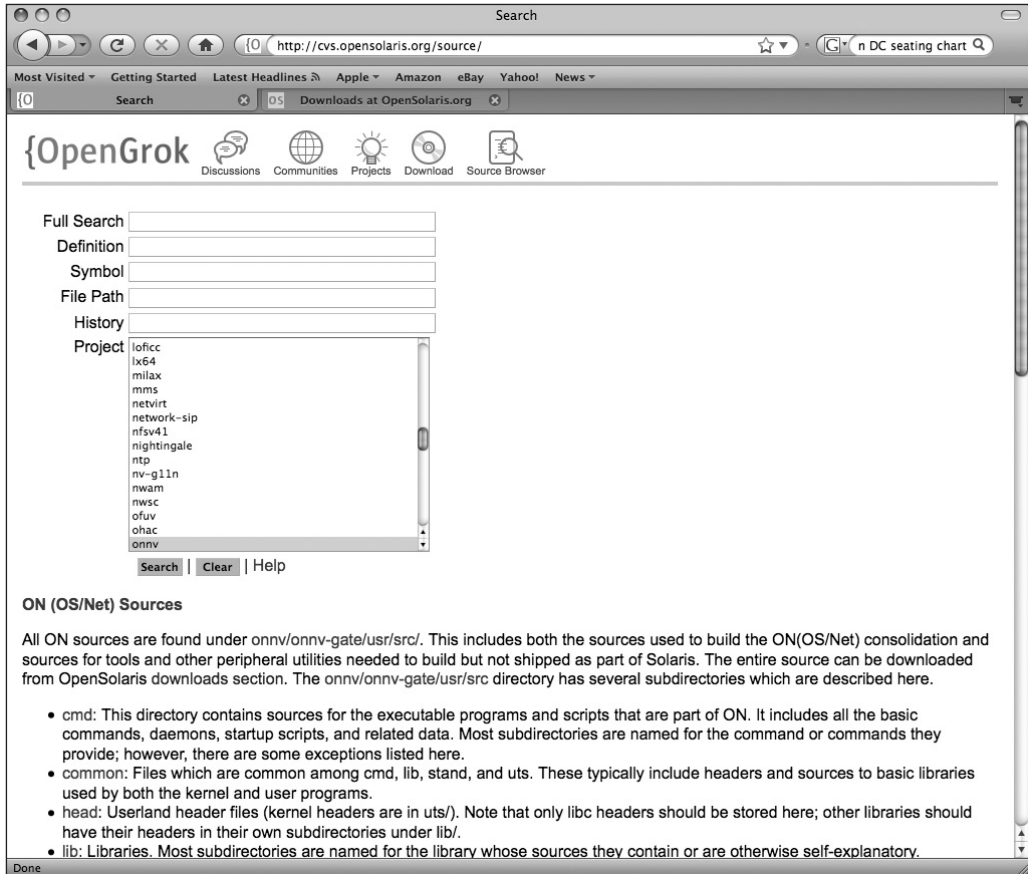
Search

{O http://cvs.opensolaris.org/source/

n DC seating chart

Most Visited Getting Started Latest Headlines Apple Amazon eBay Yahoo! News

{O Search

OS Downloads at OpenSolaris.org

{OpenGrok

Discussions Communities Projects Download Source Browser

Full Search

Definition

Symbol

File Path

History

Project

loficc
lx64
milax
mms
netvirt
network-sip
nfsv41
nightingale
ntp
nv-g11n
nwam
nwsc
ofuv
ohac
onnv

Search | Clear | Help

ON (OS/Net) Sources

All ON sources are found under onnv/onnv-gate/usr/src/. This includes both the sources used to build the ON(OS/Net) consolidation and sources for tools and other peripheral utilities needed to build but not shipped as part of Solaris. The entire source can be downloaded from OpenSolaris downloads section. The onnv/onnv-gate/usr/src directory has several subdirectories which are described here.

- cmd: This directory contains sources for the executable programs and scripts that are part of ON. It includes all the basic commands, daemons, startup scripts, and related data. Most subdirectories are named for the command or commands they provide; however, there are some exceptions listed here.
- common: Files which are common among cmd, lib, stand, and uts. These typically include headers and sources to basic libraries used by both the kernel and user programs.
- head: Userland header files (kernel headers are in uts/). Note that only libc headers should be stored here; other libraries should have their headers in their own subdirectories under lib/.
- lib: Libraries. Most subdirectories are named for the library whose sources they contain or are otherwise self-explanatory.

Done